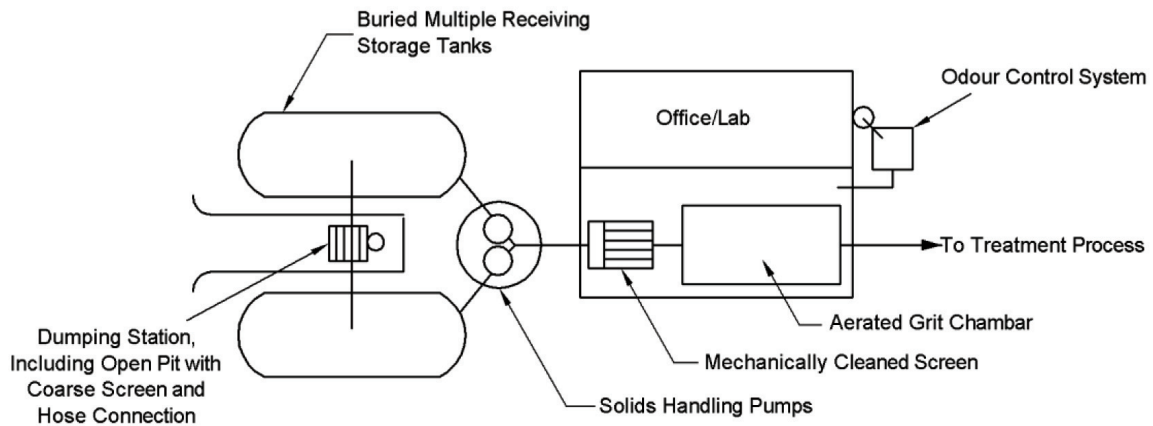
Buried Multiple Receiving Storage Tanks

Office/Lab

Odour Control System

To Treatment Process

Dumping Station, Including Open Pit with Coarse Screen and Hose Connection

Aerated Grit Chambar

Mechanically Cleaned Screen

Solids Handling Pumps